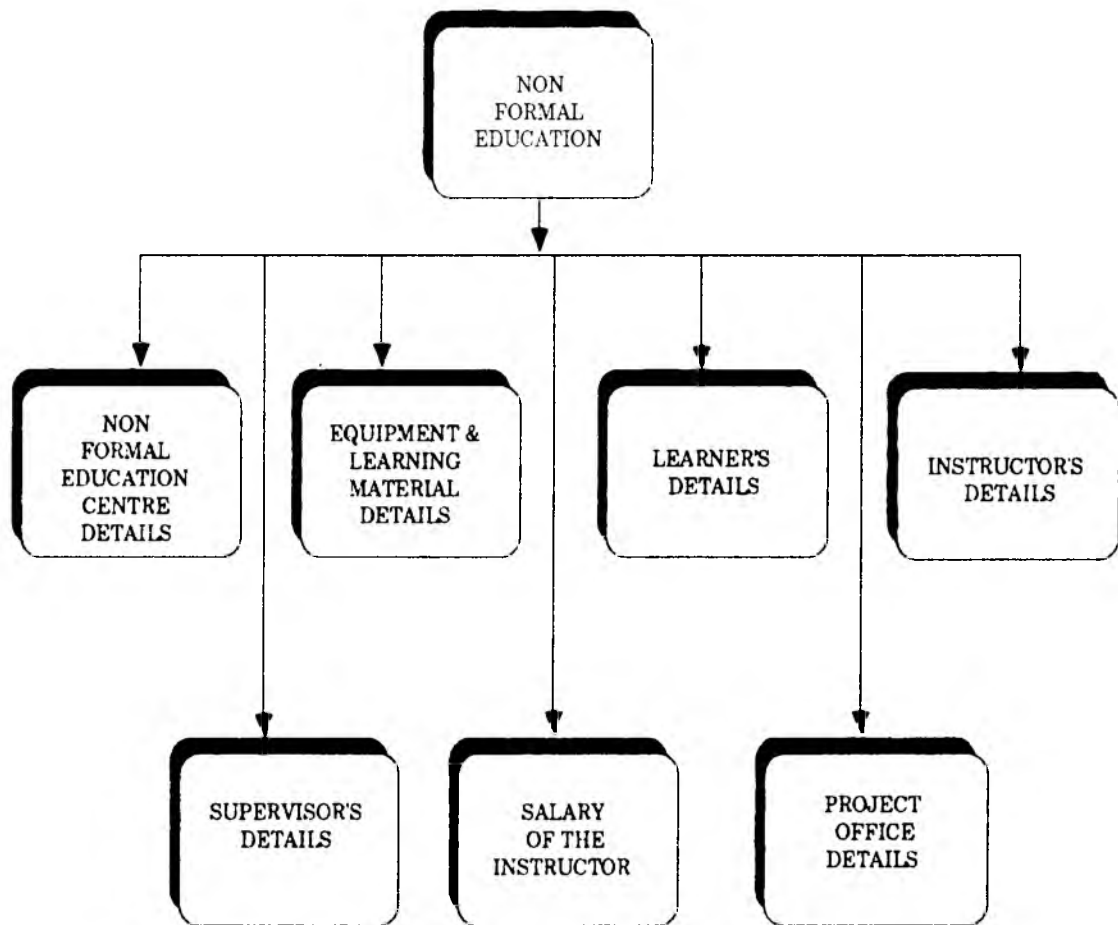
NON FORMAL EDUCATION

NON FORMAL EDUCATION CENTRE DETAILS

EQUIPMENT & LEARNING MATERIAL DETAILS

LEARNER'S DETAILS

INSTRUCTOR'S DETAILS

SUPERVISOR'S DETAILS

SALARY OF THE INSTRUCTOR

PROJECT OFFICE DETAILS